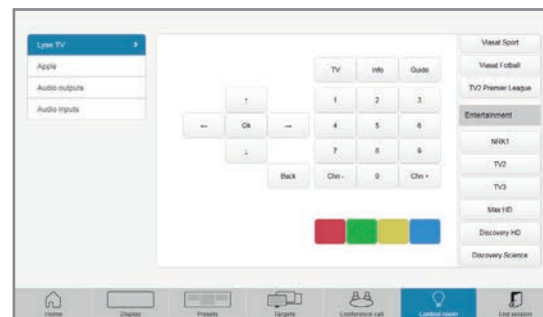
Lyse TV
Apple
Audio outputs
Audio inputs

TV
Info
Guide
↑
1
2
3
←
Ok
→
4
5
6
↓
7
8
9
Back
Chn -
0
Chn +

Viasat Sport
Viasat Fotball
TV2 Premier League
Entertainment
NRK1
TV2
TV3
Max HD
Discovery HD
Discovery Science

Home
Display
Presets
Targets
Conference call
Control room
End session